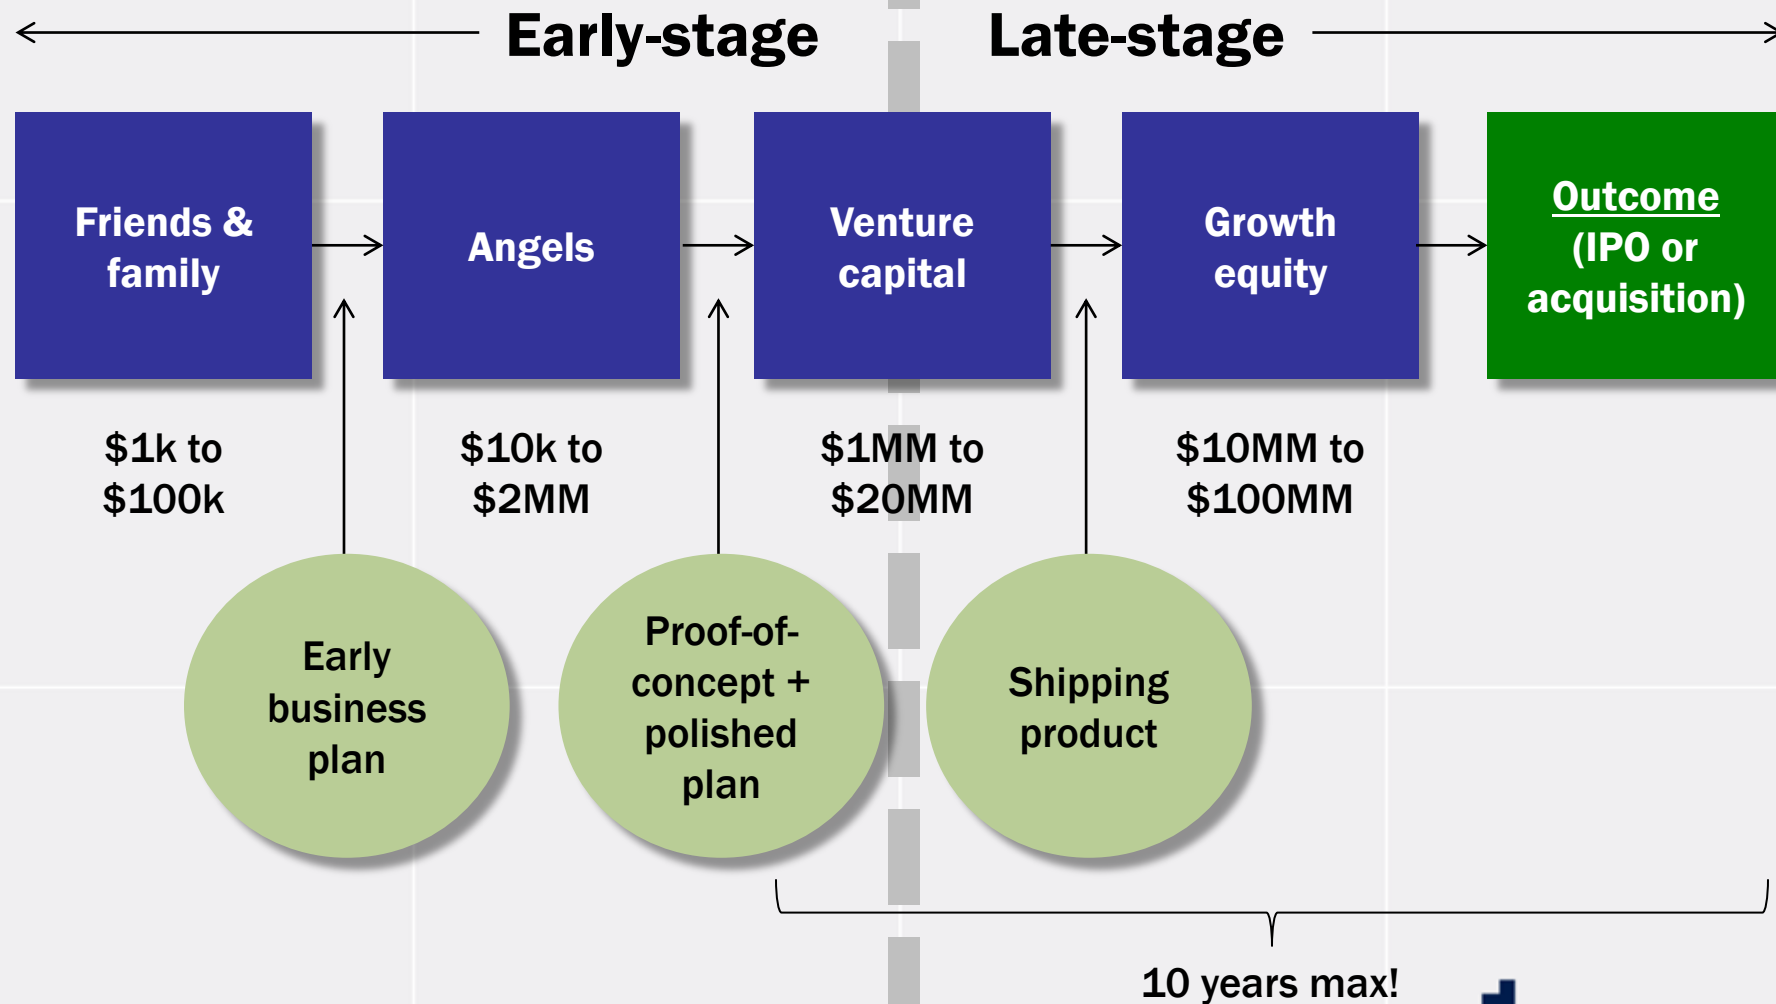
Early-stage

Late-stage

Friends & family

Angels

Venture capital

Growth equity

Outcome (IPO or acquisition)

$1k to $100k

$10k to $2MM

$1MM to $20MM

$10MM to $100MM

Early business plan

Proof-of-concept + polished plan

Shipping product

10 years max!